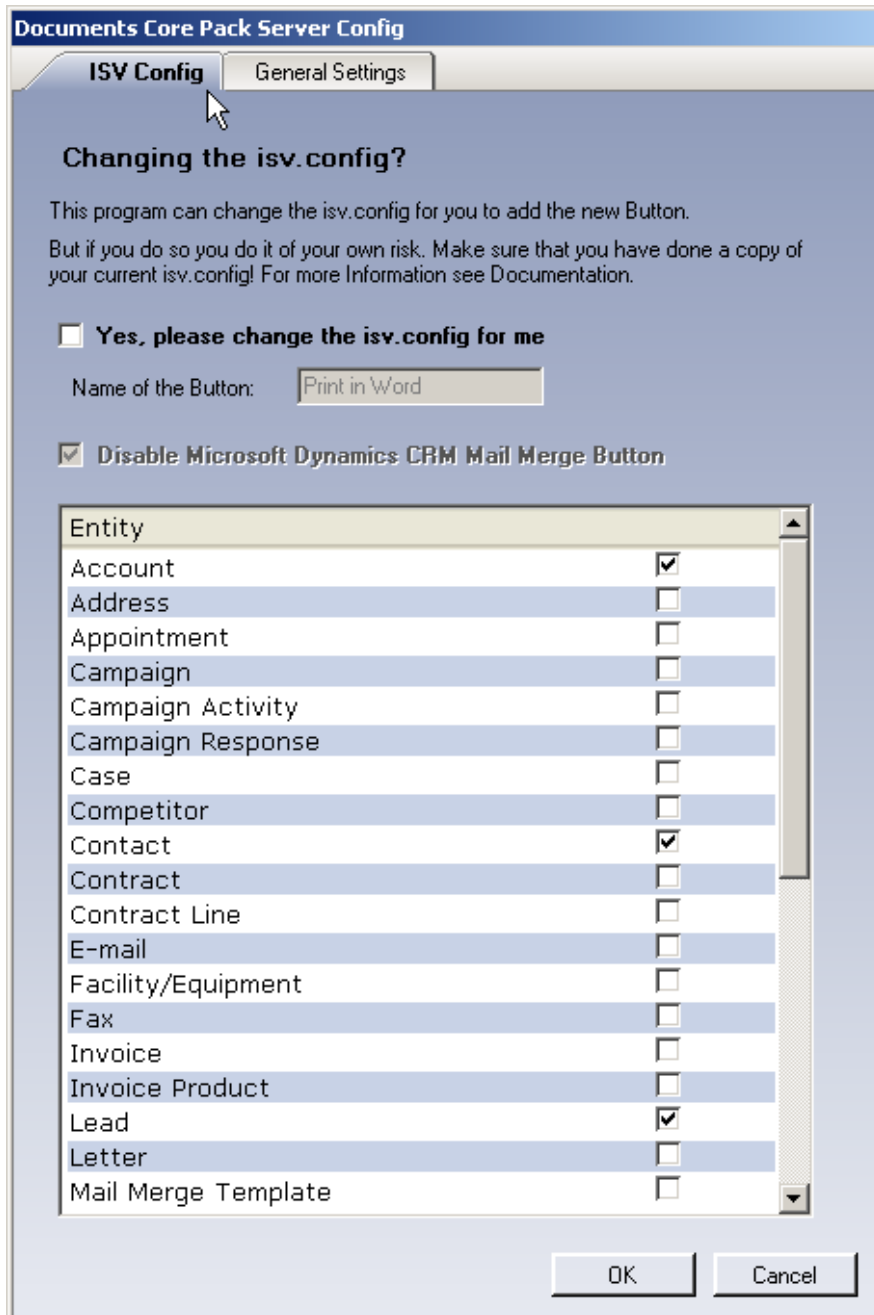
Documents Core Pack Server Config

ISV Config
General Settings

Changing the isv.config?

This program can change the isv.config for you to add the new Button.

But if you do so you do it of your own risk. Make sure that you have done a copy of your current isv.config! For more Information see Documentation.

Yes, please change the isv.config for me

Name of the Button: Print in Word

Disable Microsoft Dynamics CRM Mail Merge Button

| Entity | |
|---|---|
| Account | ☑ |
| Address | ☐ |
| Appointment | ☐ |
| Campaign | ☐ |
| Campaign Activity | ☐ |
| Campaign Response | ☐ |
| Case | ☐ |
| Competitor | ☐ |
| Contact | ☑ |
| Contract | ☐ |
| Contract Line | ☐ |
| E-mail | ☐ |
| Facility/Equipment | ☐ |
| Fax | ☐ |
| Invoice | ☐ |
| Invoice Product | ☐ |
| Lead | ☑ |
| Letter | ☐ |
| Mail Merge Template | ☐ |

OK
Cancel